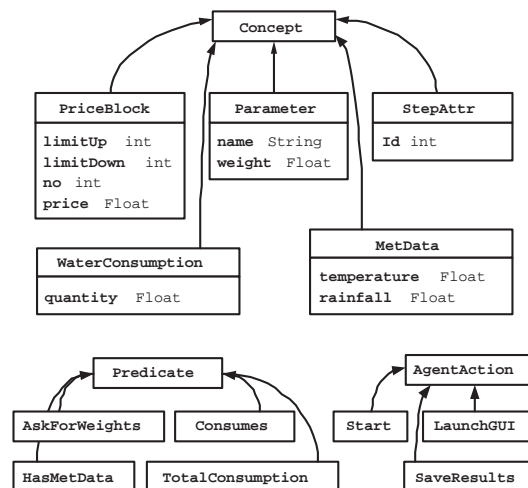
Concept

PriceBlock
limitUp int
limitDown int
no int
price Float

Parameter
name String
weight Float

StepAttr
Id int

WaterConsumption
quantity Float

MetData
temperature Float
rainfall Float

Predicate

AskForWeights

Consumes

HasMetData

TotalConsumption

AgentAction

Start

LaunchGUI

SaveResults